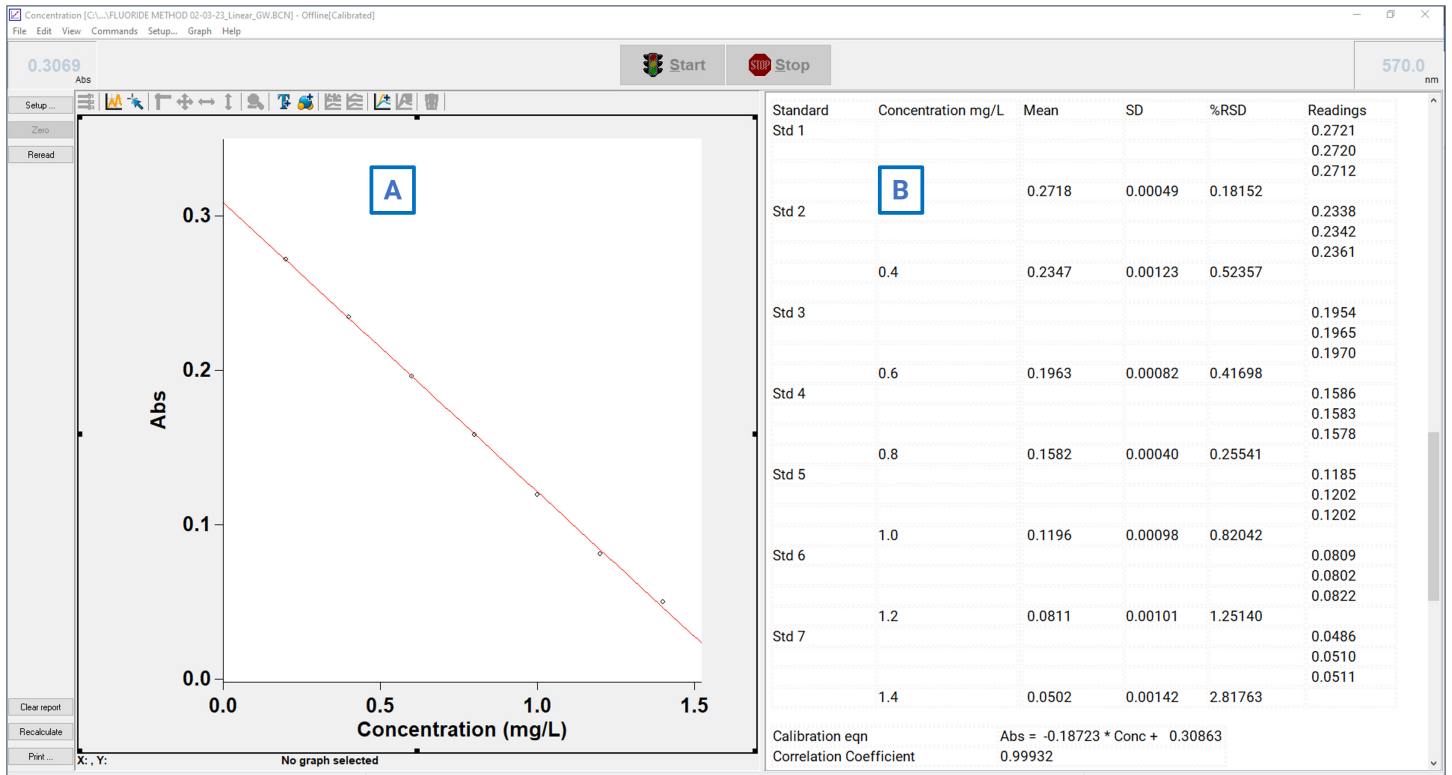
Concentration [C:\...\FLUORIDE METHOD 02-03-23_Linear_GW.BCN] - Offline[Calibrated]

File Edit View Commands Setup... Graph Help

0.3069 Abs

Start

Stop

570.0 nm

Setup ...

Zero

Reread

Clear report

Recalculate

Print ...

A

Abs

0.3

0.2

0.1

0.0

0.0 0.5 1.0 1.5

Concentration (mg/L)

X: , Y:

No graph selected

B

| Standard | Concentration mg/L | Mean | SD | %RSD | Readings |
|---|---|---|---|---|---|
| Std 1 | | | | | 0.2721 |
| | | | | | 0.2720 |
| | | | | | 0.2712 |
| | | 0.2718 | 0.00049 | 0.18152 | |
| Std 2 | | | | | 0.2338 |
| | | | | | 0.2342 |
| | | | | | 0.2361 |
| | 0.4 | 0.2347 | 0.00123 | 0.52357 | |
| Std 3 | | | | | 0.1954 |
| | | | | | 0.1965 |
| | | | | | 0.1970 |
| | 0.6 | 0.1963 | 0.00082 | 0.41698 | |
| Std 4 | | | | | 0.1586 |
| | | | | | 0.1583 |
| | | | | | 0.1578 |
| | 0.8 | 0.1582 | 0.00040 | 0.25541 | |
| Std 5 | | | | | 0.1185 |
| | | | | | 0.1202 |
| | | | | | 0.1202 |
| | 1.0 | 0.1196 | 0.00098 | 0.82042 | |
| Std 6 | | | | | 0.0809 |
| | | | | | 0.0802 |
| | | | | | 0.0822 |
| | 1.2 | 0.0811 | 0.00101 | 1.25140 | |
| Std 7 | | | | | 0.0486 |
| | | | | | 0.0510 |
| | | | | | 0.0511 |
| | 1.4 | 0.0502 | 0.00142 | 2.81763 | |

Calibration eqn Abs = -0.18723 * Conc + 0.30863
Correlation Coefficient 0.99932